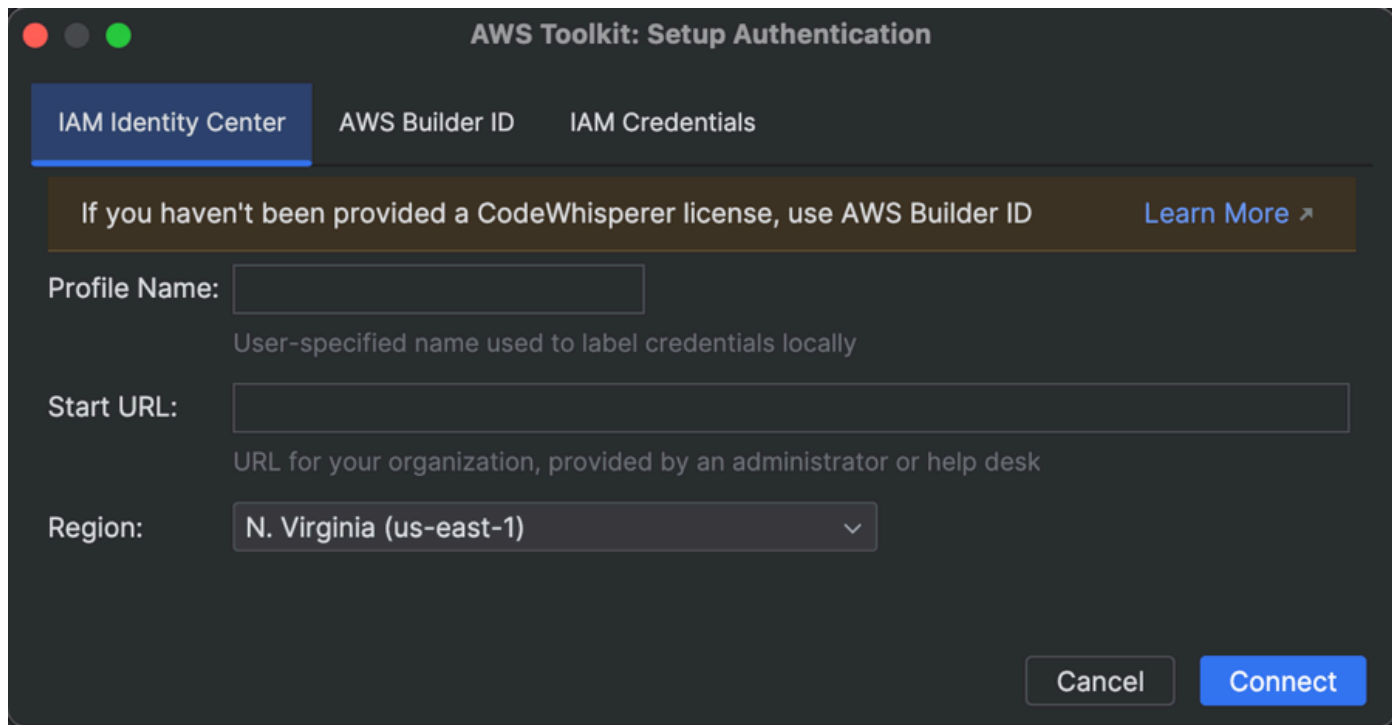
AWS Toolkit: Setup Authentication

IAM Identity Center | AWS Builder ID | IAM Credentials

If you haven't been provided a CodeWhisperer license, use AWS Builder ID Learn More ↗

Profile Name:

User-specified name used to label credentials locally

Start URL:

URL for your organization, provided by an administrator or help desk

Region: N. Virginia (us-east-1)

Cancel Connect